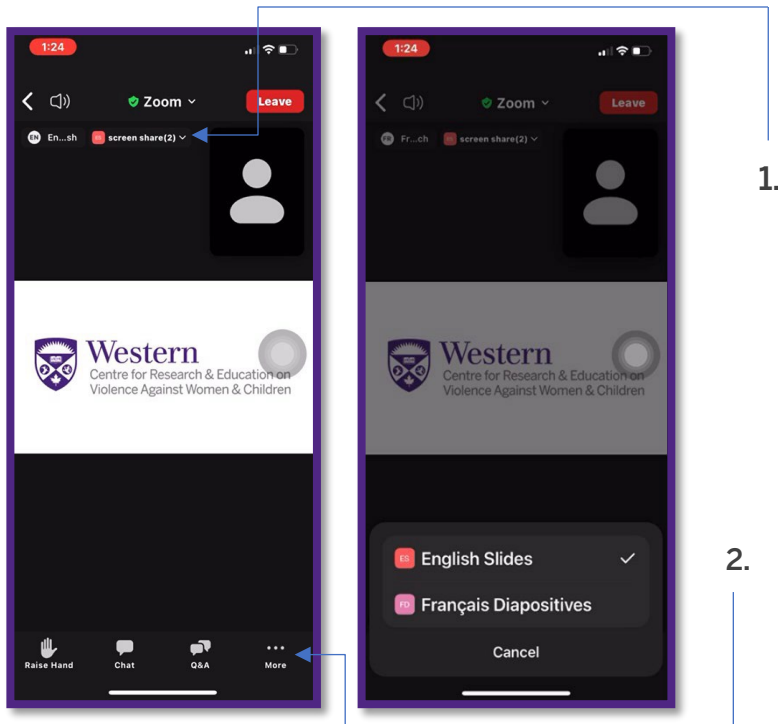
1:24

Zoom

Leave

EN En...sh

screen share(2)

Western
Centre for Research & Education on Violence Against Women & Children

Raise Hand

Chat

Q&A

More

1:24

Zoom

Leave

FR Fr...ch

screen share(2)

Western
Centre for Research & Education on Violence Against Women & Children

ES English Slides

FD Français Diapositives

Cancel

1.

2.